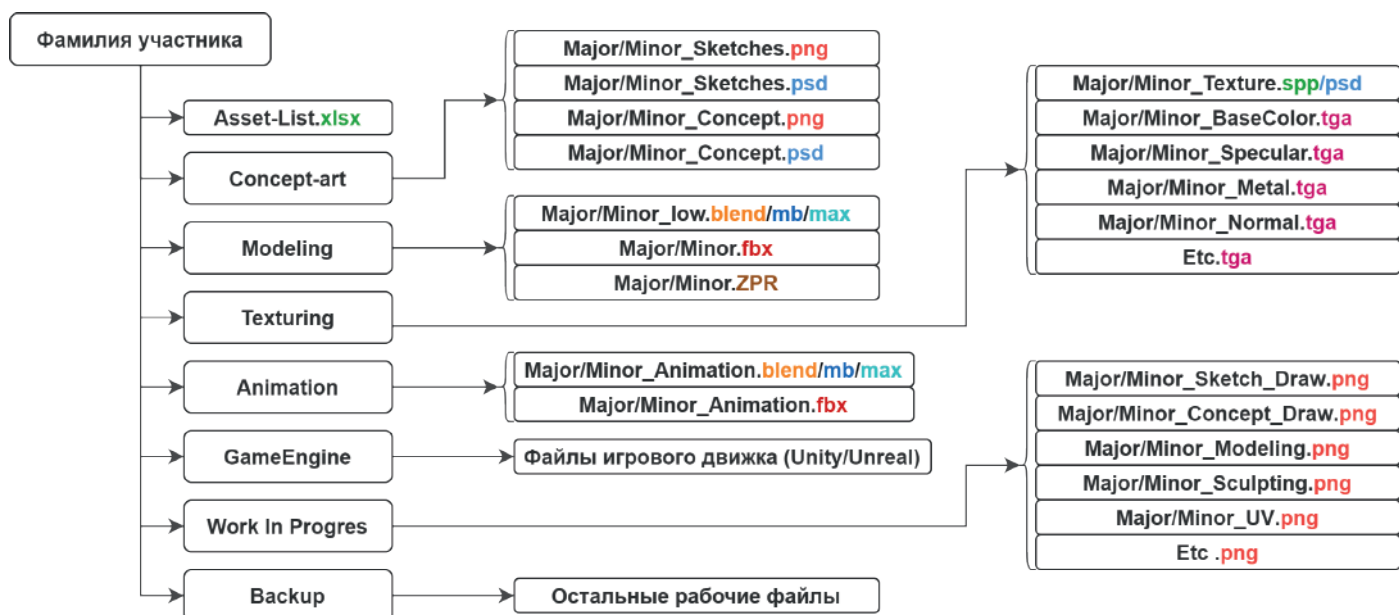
Фамилия участника

Asset-List.xlsx

Concept-art

Modeling

Texturing

Animation

GameEngine

Work In Progres

Backup

Major/Minor_Sketches.png

Major/Minor_Sketches.psd

Major/Minor_Concept.png

Major/Minor_Concept.psd

Major/Minor_low.blend/mb/max

Major/Minor.fbx

Major/Minor.ZPR

Major/Minor_Animation.blend/mb/max

Major/Minor_Animation.fbx

Файлы игрового движка (Unity/Unreal)

Остальные рабочие файлы

Major/Minor_Texture.spp/psd

Major/Minor_BaseColor.tga

Major/Minor_Specular.tga

Major/Minor_Metal.tga

Major/Minor_Normal.tga

Etc.tga

Major/Minor_Sketch_Draw.png

Major/Minor_Concept_Draw.png

Major/Minor_Modeling.png

Major/Minor_Sculpting.png

Major/Minor_UV.png

Etc .png